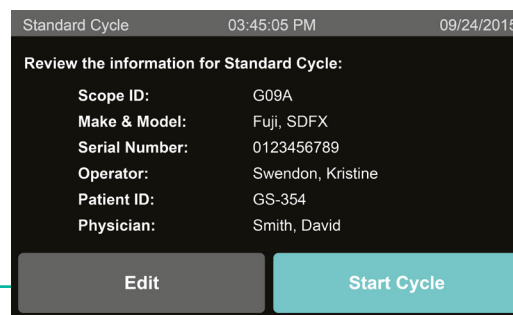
Standard Cycle 03:45:05 PM 09/24/2015

Review the information for Standard Cycle:

| | |
|---|---|
| Scope ID: | G09A |
| Make & Model: | Fuji, SDFX |
| Serial Number: | 0123456789 |
| Operator: | Swendon, Kristine |
| Patient ID: | GS-354 |
| Physician: | Smith, David |

Edit

Start Cycle